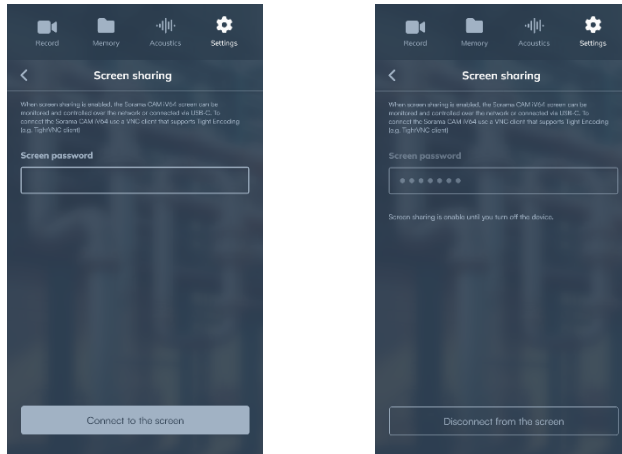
Record Memory Acoustics Settings

<

Screen sharing

When screen sharing is enabled, the Sorama CAM iV64 screen can be monitored and controlled over the network or connected via USB-C. To connect the Sorama CAM iV64 use a VNC client that supports Tight Encoding (e.g. TightVNC client)

Screen password

Connect to the screen

Record Memory Acoustics Settings

<

Screen sharing

When screen sharing is enabled, the Sorama CAM iV64 screen can be monitored and controlled over the network or connected via USB-C. To connect the Sorama CAM iV64 use a VNC client that supports Tight Encoding (e.g. TightVNC client)

Screen password

•••••••

Screen sharing is enable until you turn off the device.

Disconnect from the screen